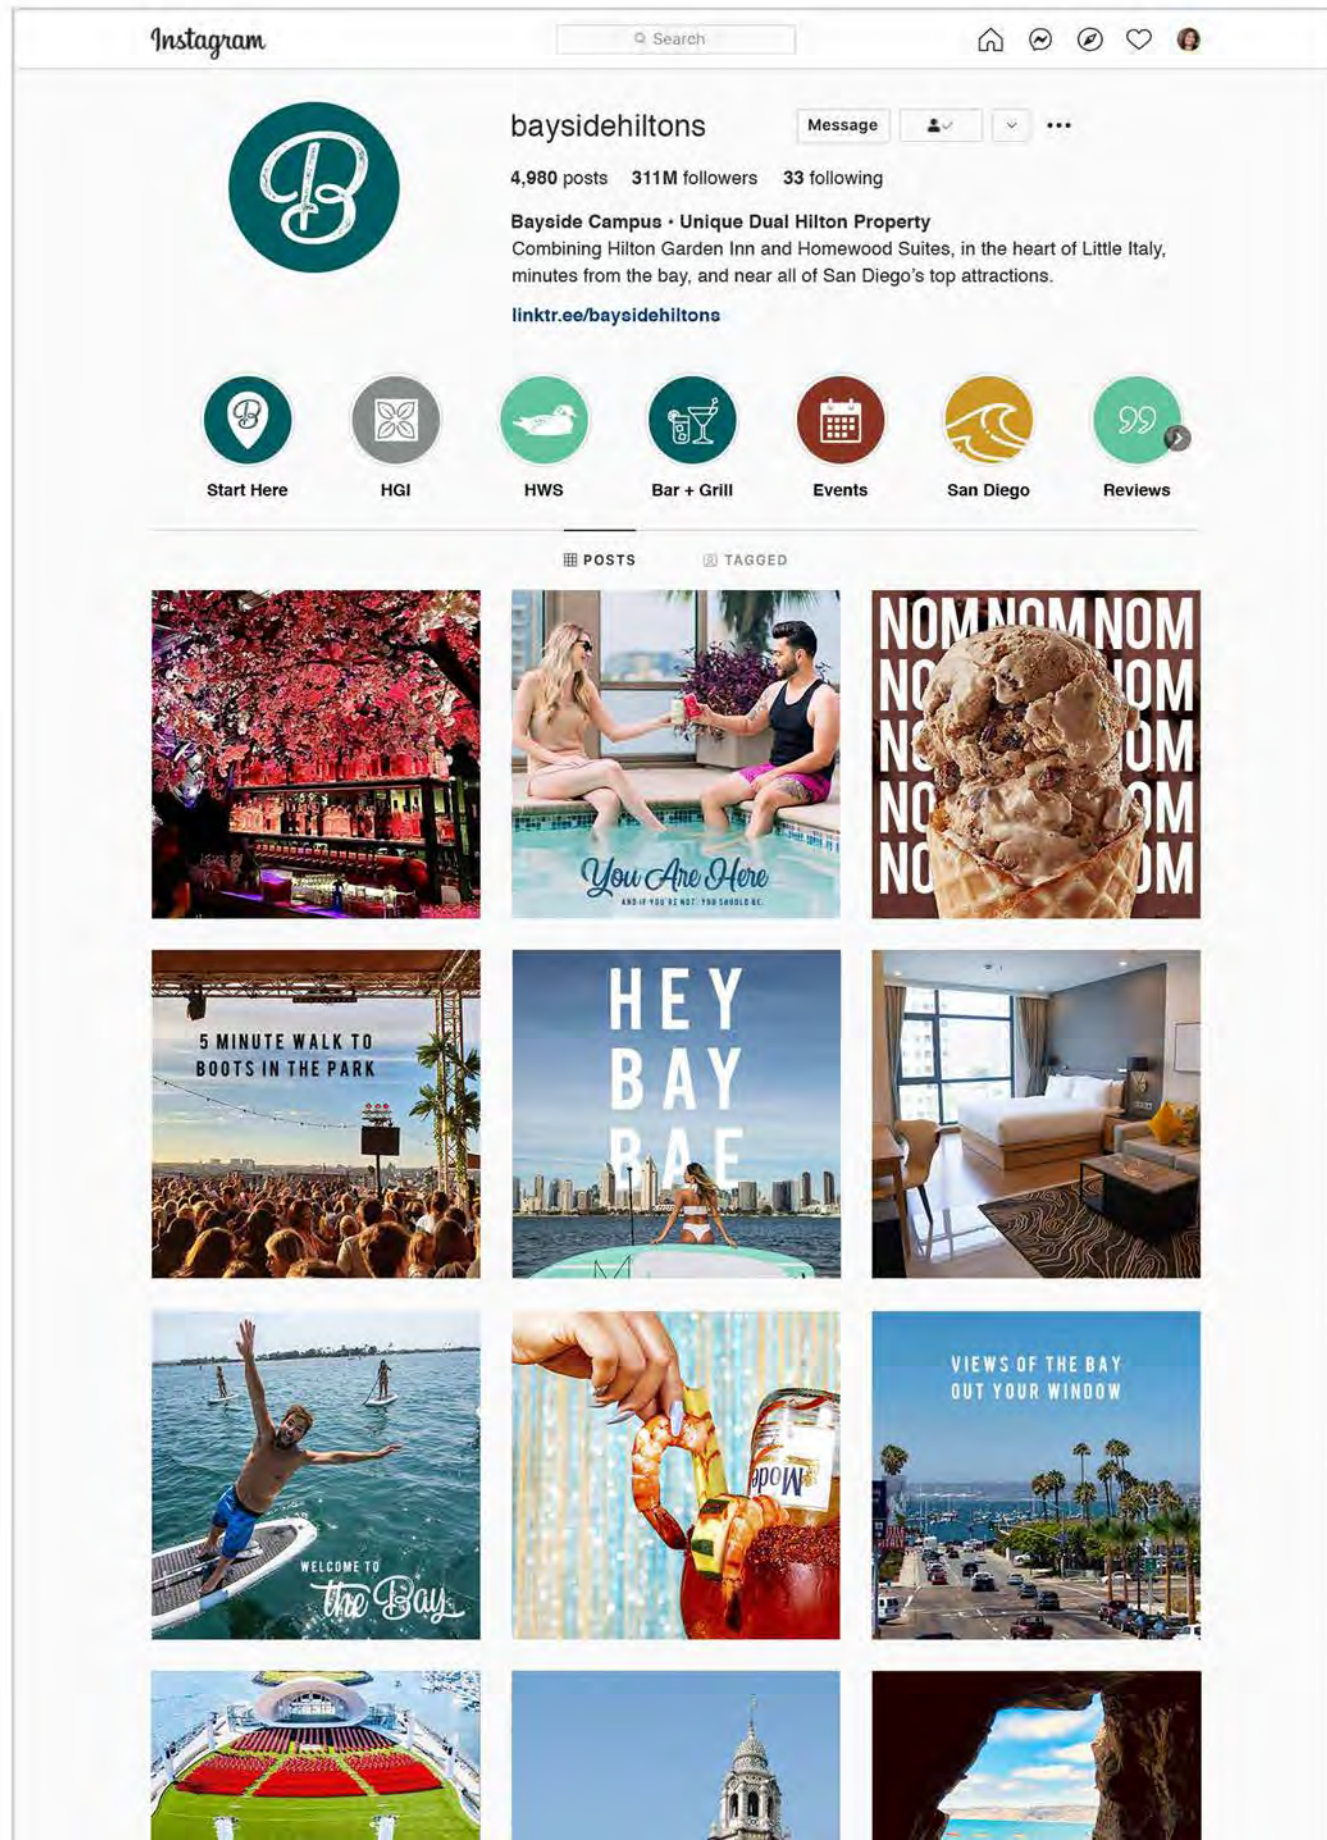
Instagram

Search

baysidehiltons

Message

4,980 posts 311M followers 33 following

Bayside Campus • Unique Dual Hilton Property
Combining Hilton Garden Inn and Homewood Suites, in the heart of Little Italy, minutes from the bay, and near all of San Diego's top attractions.

linktr.ee/baysidehiltons

Start Here
HGI
HWS
Bar + Grill
Events
San Diego
Reviews

POSTS TAGGED

You Are Here
AND IF YOU'RE NOT, YOU SHOULD BE.

NOM NOM NOM NO OM NO OM NO OM NO OM

5 MINUTE WALK TO BOOTS IN THE PARK

HEY BAY BAE

WELCOME TO the Bay

Modelo

VIEWS OF THE BAY OUT YOUR WINDOW